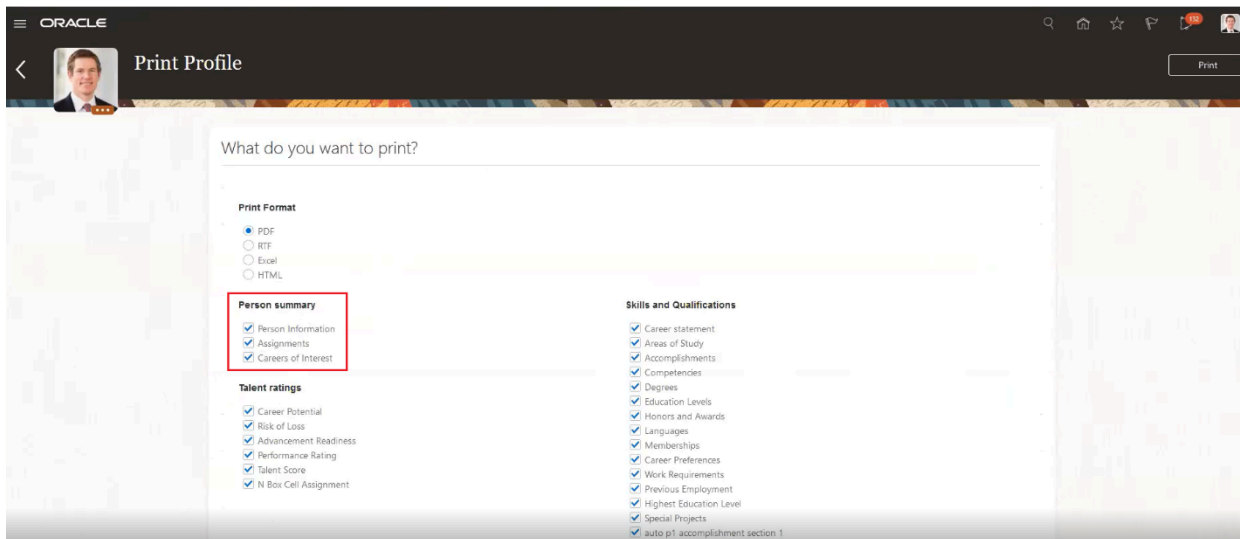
ORACLE

132

Print Profile

Print

What do you want to print?

Print Format

PDF
RTF
Excel
HTML

Person summary

Person Information
Assignments
Careers of Interest

Talent ratings

Career Potential
Risk of Loss
Advancement Readiness
Performance Rating
Talent Score
N Box Cell Assignment

Skills and Qualifications

Career statement
Areas of Study
Accomplishments
Competencies
Degrees
Education Levels
Honors and Awards
Languages
Memberships
Career Preferences
Work Requirements
Previous Employment
Highest Education Level
Special Projects
auto p1 accomplishment section 1